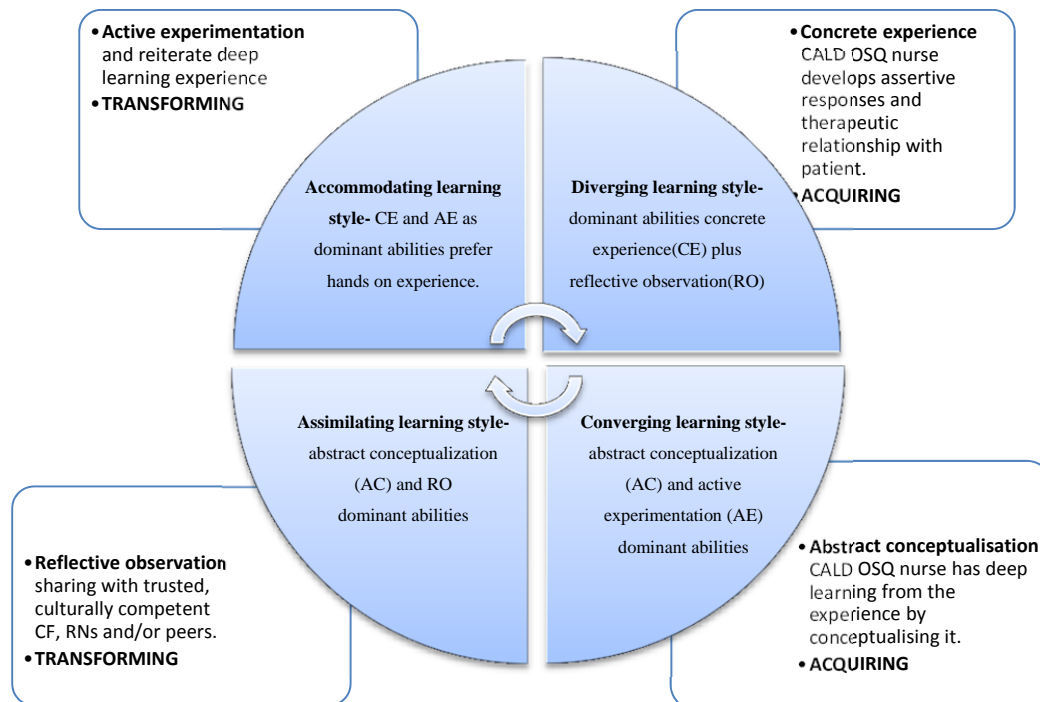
• **Active experimentation** and reiterate deep learning experience
• **TRANSFORMING**

• **Concrete experience** CALD OSQ nurse develops assertive responses and therapeutic relationship with patient.
• **ACQUIRING**

**Accommodating learning style-** CE and AE as dominant abilities prefer hands on experience.

**Diverging learning style-** dominant abilities concrete experience(CE) plus reflective observation(RO)

**Assimilating learning style-** abstract conceptualization (AC) and RO dominant abilities

**Converging learning style-** abstract conceptualization (AC) and active experimentation (AE) dominant abilities

• **Reflective observation** sharing with trusted, culturally competent CF, RNs and/or peers.
• **TRANSFORMING**

• **Abstract conceptualisation** CALD OSQ nurse has deep learning from the experience by conceptualising it.
• **ACQUIRING**